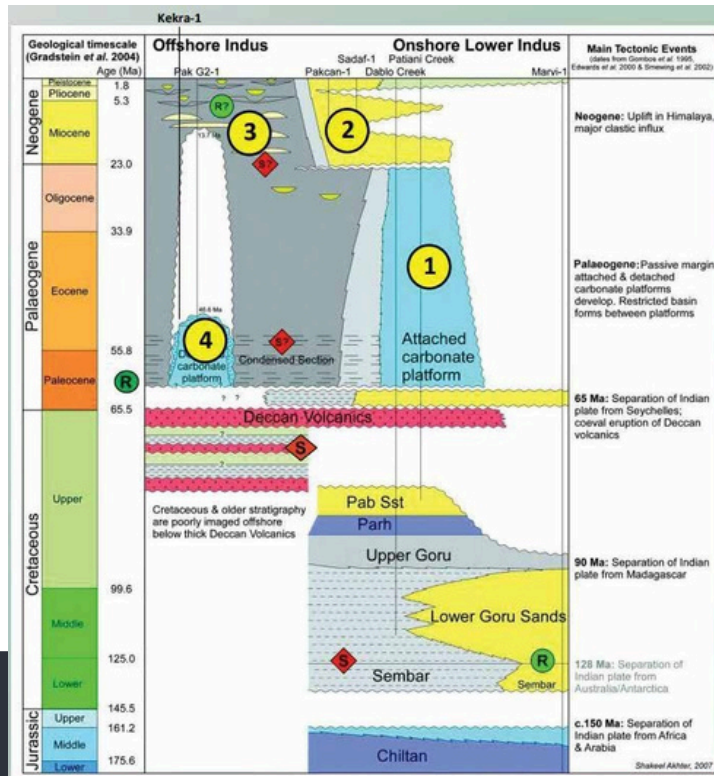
Kekra-1

Geological timescale (Gradstein *et al.* 2004) Age (Ma)

Offshore Indus

Onshore Lower Indus

Main Tectonic Events (dates from Gombos *et al.* 1995, Edwards *et al.* 2000 & Smewing *et al.* 2002)

Pak G2-1
Pakcan-1
Sadaf-1
Dablo Creek
Patiani Creek
Marvi-1

Pleistocene
Pliocene 1.8
5.3
Miocene
23.0
Oligocene
33.9
Eocene
55.8
Paleocene
65.5
Upper
99.6
Middle
125.0
Lower
145.5
Upper 161.2
Middle 175.6
Lower

Neogene
Palaeogene
Cretaceous
Jurassic

R?
3
2
S?
1
4
S?
R
13.7 Ma
46.6 Ma
D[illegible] carbonate platform
Condensed Section
Attached carbonate platform
Deccan Volcanics
S
Cretaceous & older stratigraphy are poorly imaged offshore below thick Deccan Volcanics
Pab Sst
Parh
Upper Goru
Lower Goru Sands
S
Sembar
R
Sembar
Chiltan

Neogene: Uplift in Himalaya, major clastic influx

Palaeogene: Passive margin attached & detached carbonate platforms develop. Restricted basin forms between platforms

65 Ma: Separation of Indian plate from Seychelles; coeval eruption of Deccan volcanics

90 Ma: Separation of Indian plate from Madagascar

128 Ma: Separation of Indian plate from Australia/Antarctica

c.150 Ma: Separation of Indian plate from Africa & Arabia

Shakeel Akhter, 2007